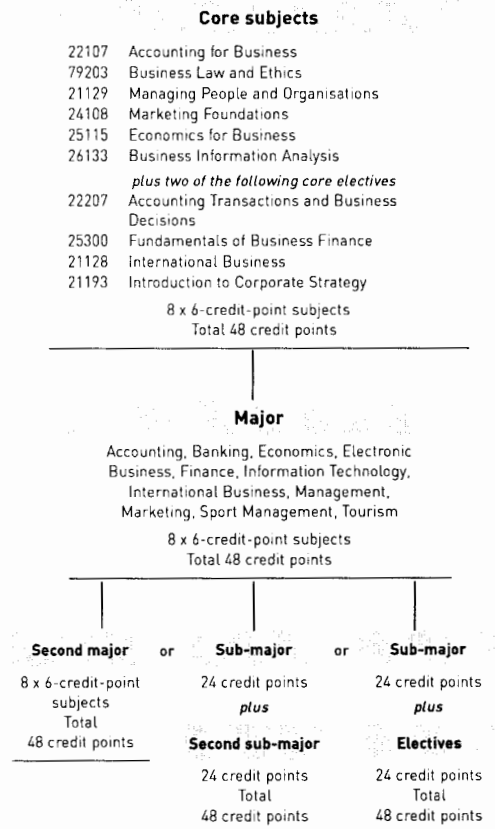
**Core subjects**

22107 Accounting for Business
79203 Business Law and Ethics
21129 Managing People and Organisations
24108 Marketing Foundations
25115 Economics for Business
26133 Business Information Analysis

*plus two of the following core electives*
22207 Accounting Transactions and Business Decisions
25300 Fundamentals of Business Finance
21128 International Business
21193 Introduction to Corporate Strategy

8 x 6-credit-point subjects
Total 48 credit points

**Major**

Accounting, Banking, Economics, Electronic Business, Finance, Information Technology, International Business, Management, Marketing, Sport Management, Tourism

8 x 6-credit-point subjects
Total 48 credit points

**Second major**

8 x 6-credit-point subjects
Total
48 credit points

or

**Sub-major**

24 credit points

*plus*

**Second sub-major**

24 credit points
Total
48 credit points

or

**Sub-major**

24 credit points

*plus*

**Electives**

24 credit points
Total
48 credit points